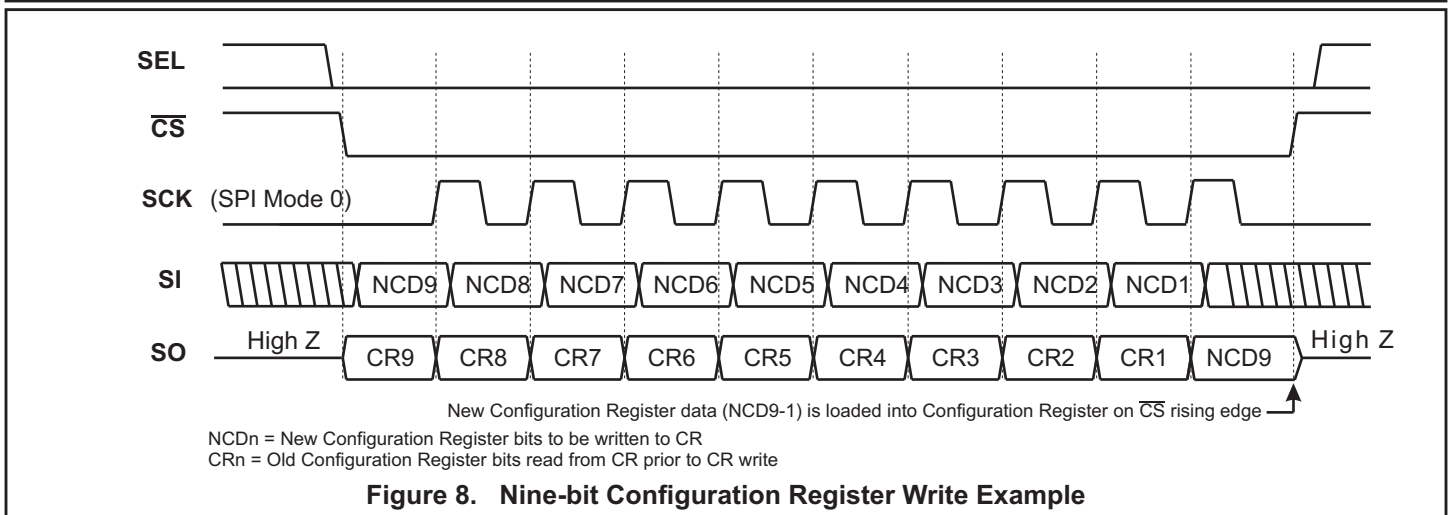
SEL

$\overline{CS}$

SCK (SPI Mode 0)

SI NCD9 NCD8 NCD7 NCD6 NCD5 NCD4 NCD3 NCD2 NCD1

SO High Z CR9 CR8 CR7 CR6 CR5 CR4 CR3 CR2 CR1 NCD9 High Z

New Configuration Register data (NCD9-1) is loaded into Configuration Register on $\overline{CS}$ rising edge

NCDn = New Configuration Register bits to be written to CR
CRn = Old Configuration Register bits read from CR prior to CR write

Figure 8. Nine-bit Configuration Register Write Example